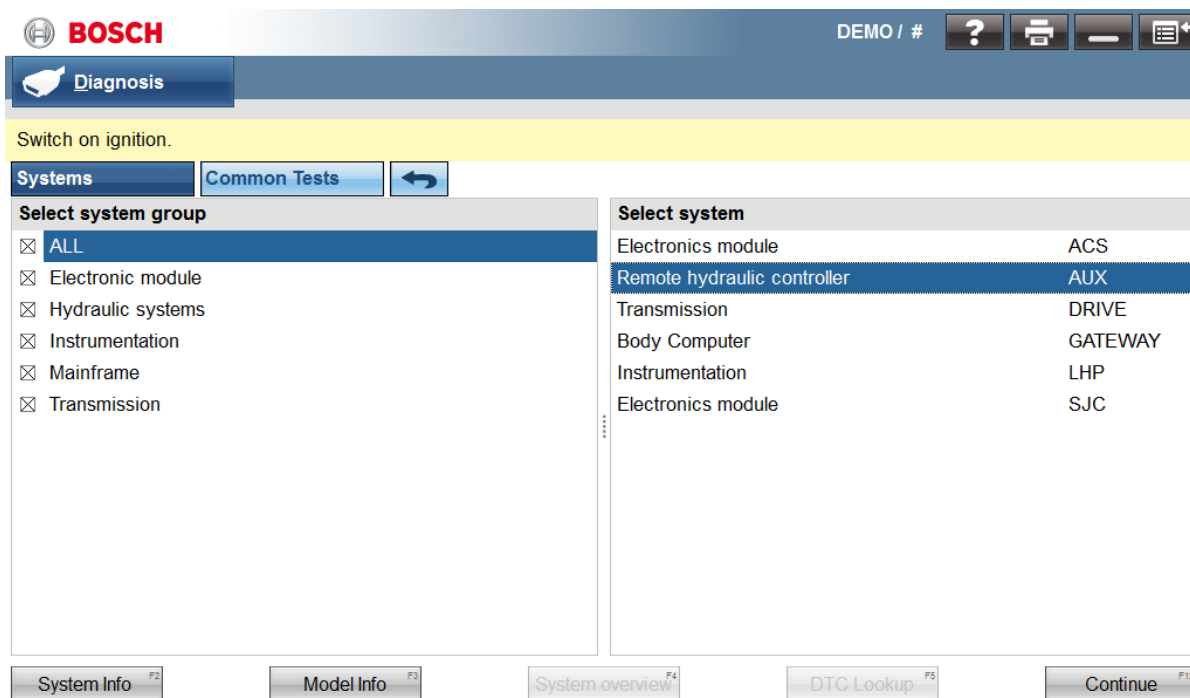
BOSCH

DEMO / #

Diagnosis

Switch on ignition.

Systems | Common Tests

Select system group

☒ ALL
☒ Electronic module
☒ Hydraulic systems
☒ Instrumentation
☒ Mainframe
☒ Transmission

Select system

| | |
|---|---|
| Electronics module | ACS |
| Remote hydraulic controller | AUX |
| Transmission | DRIVE |
| Body Computer | GATEWAY |
| Instrumentation | LHP |
| Electronics module | SJC |

System Info F2 | Model Info F3 | System overview F4 | DTC Lookup F5 | Continue F1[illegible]